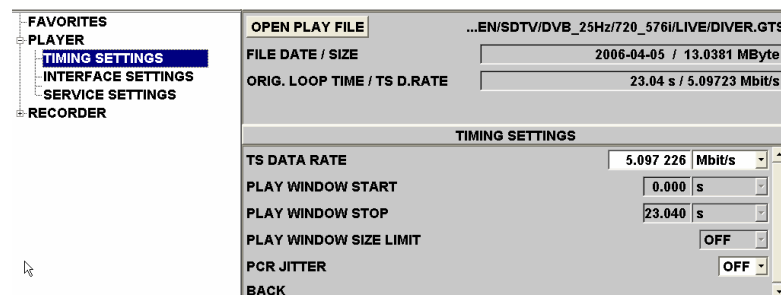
FAVORITES
PLAYER
TIMING SETTINGS
INTERFACE SETTINGS
SERVICE SETTINGS
RECORDER

OPEN PLAY FILE
...EN/SDTV/DVB_25Hz/720_576i/LIVE/DIVER.GTS

FILE DATE / SIZE
2006-04-05 / 13.0381 MByte

ORIG. LOOP TIME / TS D.RATE
23.04 s / 5.09723 Mbit/s

TIMING SETTINGS

TS DATA RATE
5.097 226
Mbit/s

PLAY WINDOW START
0.000
s

PLAY WINDOW STOP
23.040
s

PLAY WINDOW SIZE LIMIT
OFF

PCR JITTER
OFF

BACK